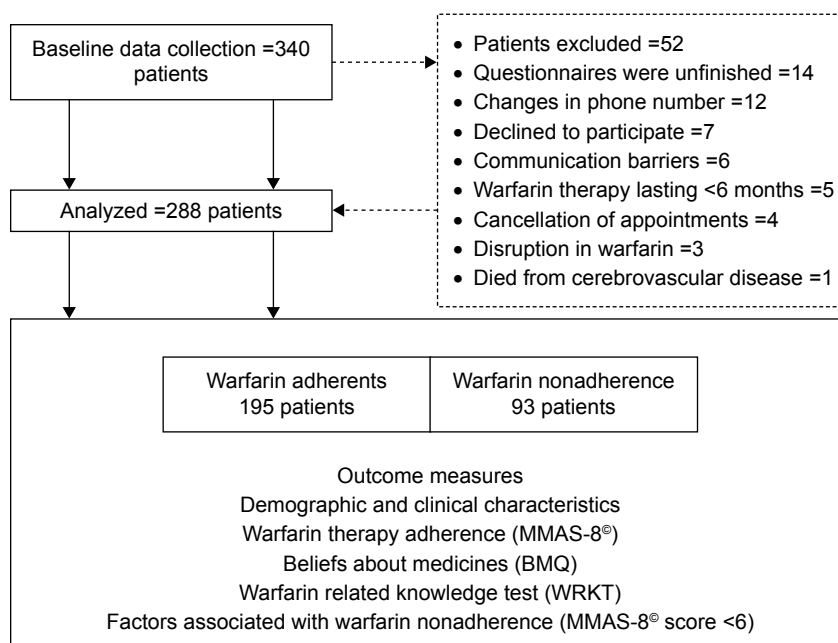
Baseline data collection =340 patients

• Patients excluded =52
• Questionnaires were unfinished =14
• Changes in phone number =12
• Declined to participate =7
• Communication barriers =6
• Warfarin therapy lasting <6 months =5
• Cancellation of appointments =4
• Disruption in warfarin =3
• Died from cerebrovascular disease =1

Analyzed =288 patients

| Warfarin adherents 195 patients | Warfarin nonadherence 93 patients |
|---|---|

Outcome measures
Demographic and clinical characteristics
Warfarin therapy adherence (MMAS-8$^{©}$)
Beliefs about medicines (BMQ)
Warfarin related knowledge test (WRKT)
Factors associated with warfarin nonadherence (MMAS-8$^{©}$ score <6)